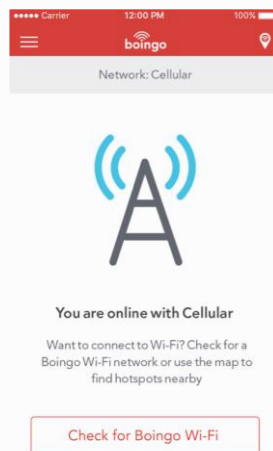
●●●●● Carrier 12:00 PM 100%

boingo

Network: Cellular

You are online with Cellular

Want to connect to Wi-Fi? Check for a Boingo Wi-Fi network or use the map to find hotspots nearby

Check for Boingo Wi-Fi